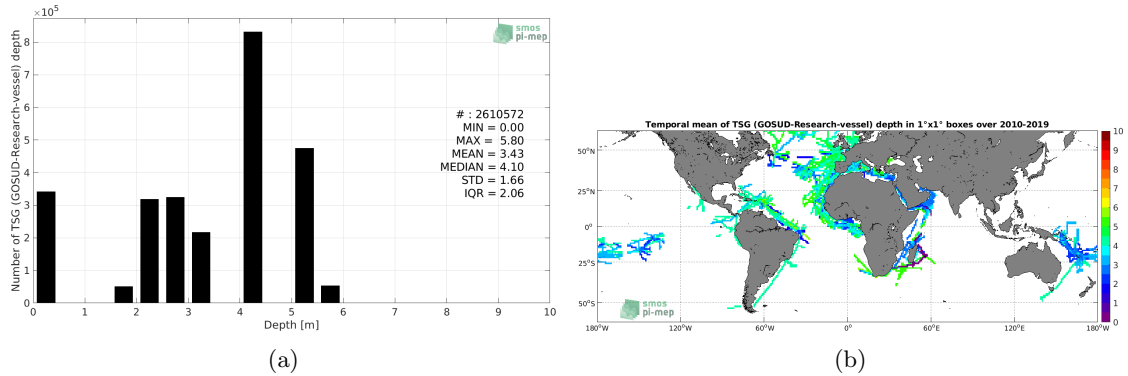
$\times 10^5$

smos pi-mep

Number of TSG (GOSUD-Research-vessel) depth

8
7
6
5
4
3
2
1
0

# : 2610572
MIN = 0.00
MAX = 5.80
MEAN = 3.43
MEDIAN = 4.10
STD = 1.66
IQR = 2.06

0 1 2 3 4 5 6 7 8 9 10
Depth [m]

(a)

Temporal mean of TSG (GOSUD-Research-vessel) depth in 1°x1° boxes over 2010-2019

50°N
25°N
0°
25°S
50°S

180°W 120°W 60°W 0° 60°E 120°E 180°W

smos pi-mep

10
9
8
7
6
5
4
3
2
1
0

(b)